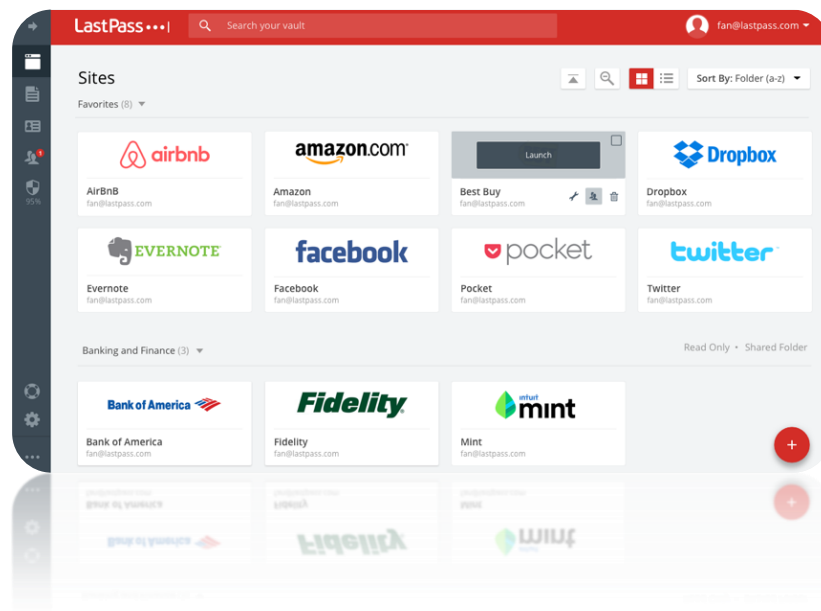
LastPass•••|

Search your vault

fan@lastpass.com

95%

Sites

Sort By: Folder (a-z)

Favorites (8)

airbnb
AirBnB
fan@lastpass.com

amazon.com
Amazon
fan@lastpass.com

Launch
Best Buy
fan@lastpass.com

Dropbox
Dropbox
fan@lastpass.com

EVERNOTE
Evernote
fan@lastpass.com

facebook
Facebook
fan@lastpass.com

pocket
Pocket
fan@lastpass.com

twitter
Twitter
fan@lastpass.com

Banking and Finance (3)

Read Only • Shared Folder

Bank of America
Bank of America
fan@lastpass.com

Fidelity
Fidelity
fan@lastpass.com

intuit mint
Mint
fan@lastpass.com

+